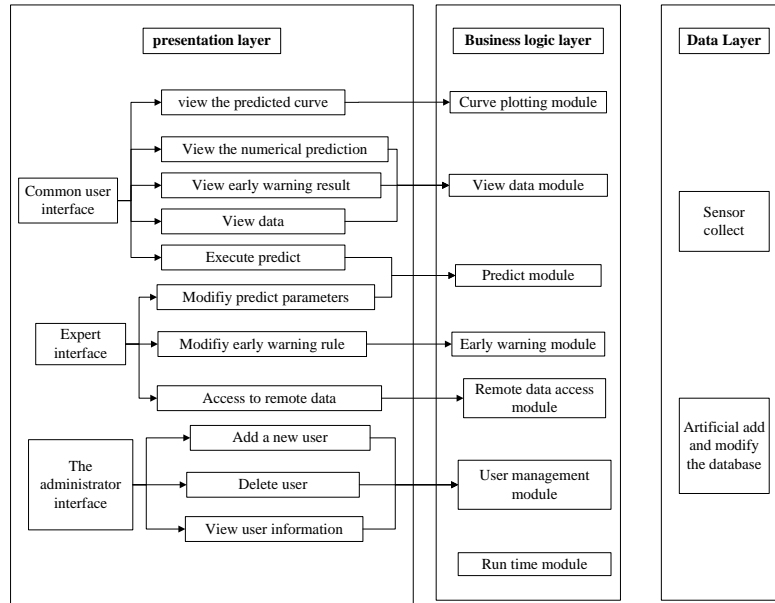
presentation layer

Business logic layer

Data Layer

Common user interface

view the predicted curve

View the numerical prediction

View early warning result

View data

Execute predict

Curve plotting module

View data module

Predict module

Expert interface

Modifiy predict parameters

Modifiy early warning rule

Access to remote data

Early warning module

Remote data access module

The administrator interface

Add a new user

Delete user

View user information

User management module

Run time module

Sensor collect

Artificial add and modify the database